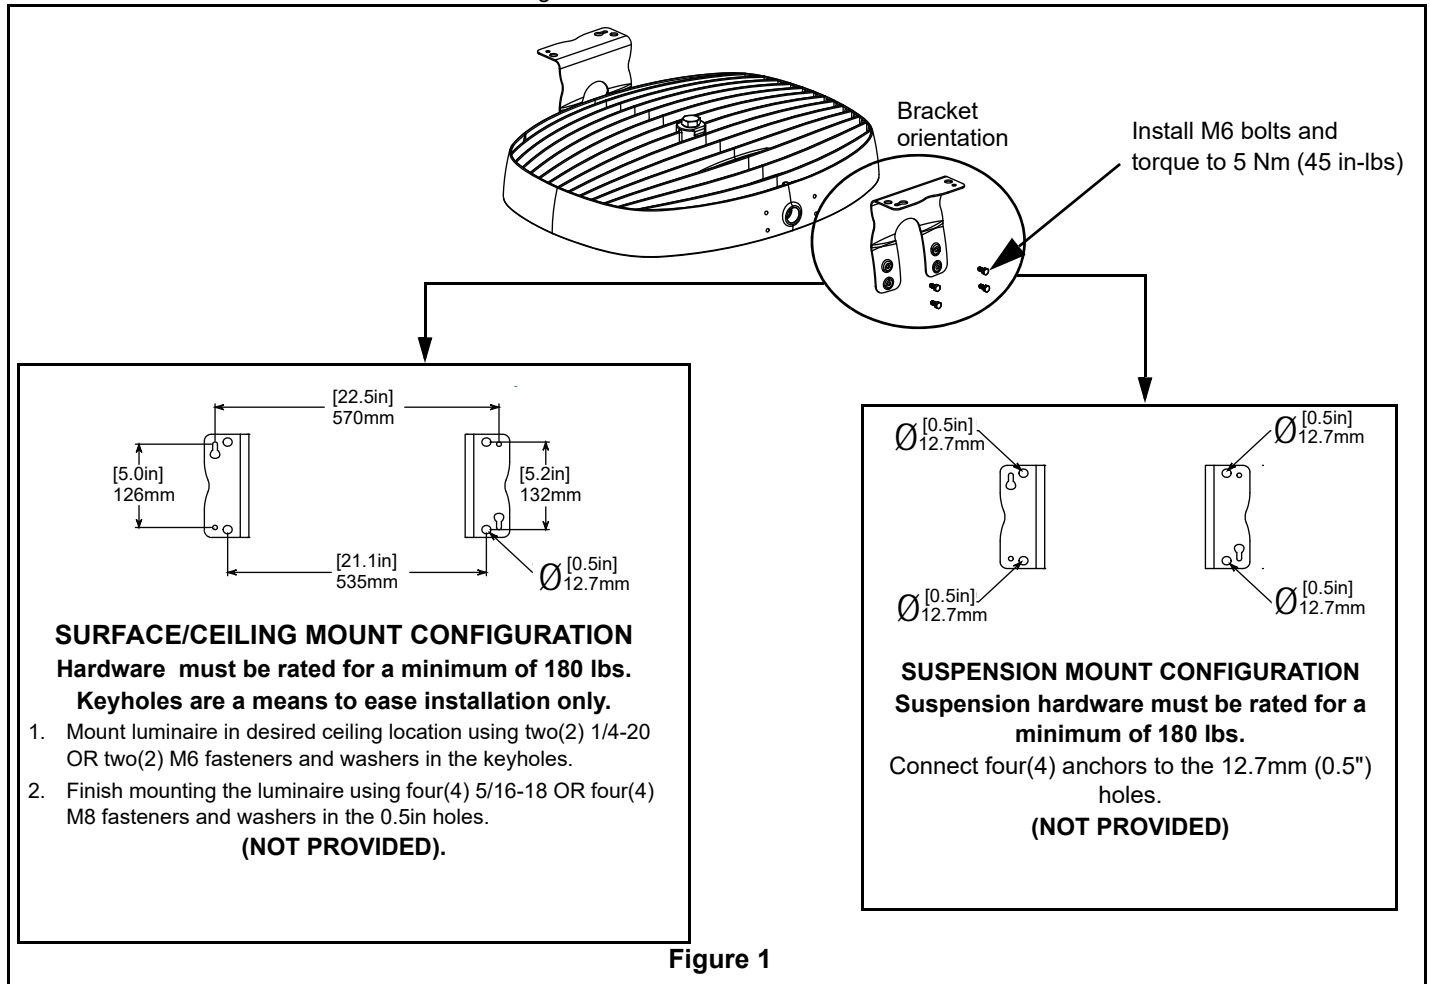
Bracket orientation

Install M6 bolts and torque to 5 Nm (45 in-lbs)

[22.5in] 570mm

[5.0in] 126mm

[5.2in] 132mm

[21.1in] 535mm

$\varnothing$ [0.5in] 12.7mm

SURFACE/CEILING MOUNT CONFIGURATION

Hardware must be rated for a minimum of 180 lbs.

Keyholes are a means to ease installation only.

1. Mount luminaire in desired ceiling location using two(2) 1/4-20 OR two(2) M6 fasteners and washers in the keyholes.

2. Finish mounting the luminaire using four(4) 5/16-18 OR four(4) M8 fasteners and washers in the 0.5in holes.

(NOT PROVIDED).

$\varnothing$ [0.5in] 12.7mm

$\varnothing$ [0.5in] 12.7mm

$\varnothing$ [0.5in] 12.7mm

$\varnothing$ [0.5in] 12.7mm

SUSPENSION MOUNT CONFIGURATION

Suspension hardware must be rated for a minimum of 180 lbs.

Connect four(4) anchors to the 12.7mm (0.5") holes.

(NOT PROVIDED)

Figure 1